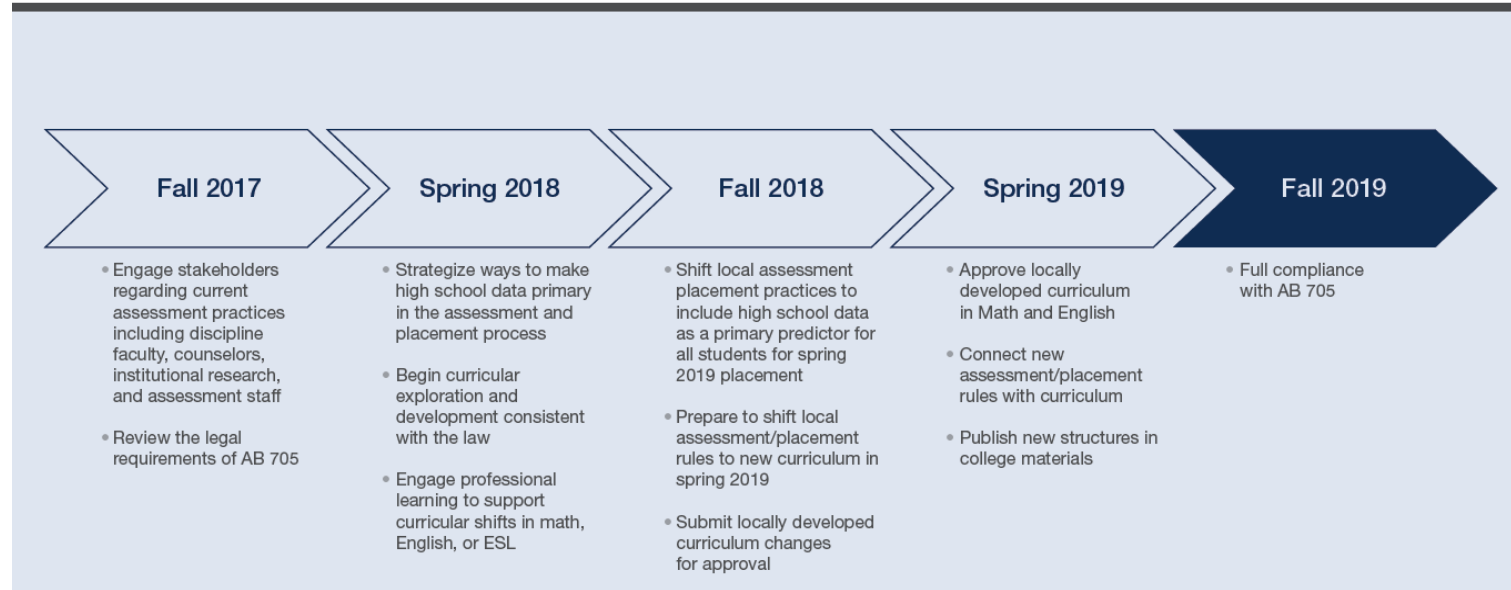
Fall 2017

• Engage stakeholders regarding current assessment practices including discipline faculty, counselors, institutional research, and assessment staff

• Review the legal requirements of AB 705

Spring 2018

• Strategize ways to make high school data primary in the assessment and placement process

• Begin curricular exploration and development consistent with the law

• Engage professional learning to support curricular shifts in math, English, or ESL

Fall 2018

• Shift local assessment placement practices to include high school data as a primary predictor for all students for spring 2019 placement

• Prepare to shift local assessment/placement rules to new curriculum in spring 2019

• Submit locally developed curriculum changes for approval

Spring 2019

• Approve locally developed curriculum in Math and English

• Connect new assessment/placement rules with curriculum

• Publish new structures in college materials

Fall 2019

• Full compliance with AB 705